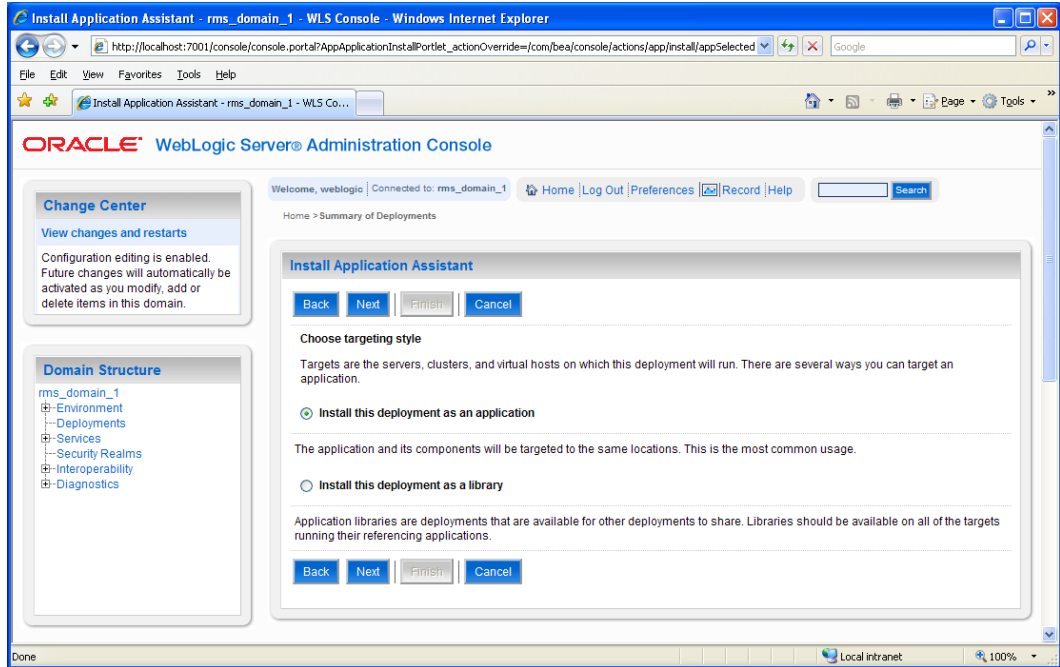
Install Application Assistant - rms_domain_1 - WLS Console - Windows Internet Explorer

http://localhost:7001/console/console.portal?AppApplicationInstallPortlet_actionOverride=/com/bea/console/actions/app/install/appSelected

Google

File Edit View Favorites Tools Help

Install Application Assistant - rms_domain_1 - WLS Co...

Page Tools

ORACLE WebLogic Server® Administration Console

Change Center

View changes and restarts

Configuration editing is enabled. Future changes will automatically be activated as you modify, add or delete items in this domain.

Domain Structure

rms_domain_1
Environment
Deployments
Services
Security Realms
Interoperability
Diagnostics

Welcome, weblogic | Connected to: rms_domain_1

Home | Log Out | Preferences | Record | Help

Search

Home > Summary of Deployments

Install Application Assistant

Back Next Finish Cancel

Choose targeting style

Targets are the servers, clusters, and virtual hosts on which this deployment will run. There are several ways you can target an application.

Install this deployment as an application

The application and its components will be targeted to the same locations. This is the most common usage.

Install this deployment as a library

Application libraries are deployments that are available for other deployments to share. Libraries should be available on all of the targets running their referencing applications.

Back Next Finish Cancel

Done

Local intranet

100%